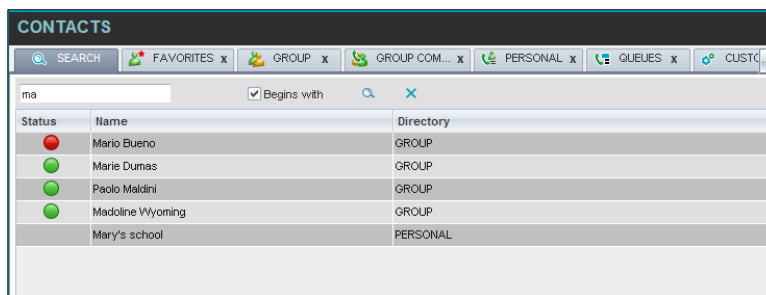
CONTACTS

SEARCH | FAVORITES x | GROUP x | GROUP COM... x | PERSONAL x | QUEUES x | CUSTO

ma

Begins with

| Status | Name | Directory |
|---|---|---|
| | Mario Bueno | GROUP |
| | Marie Dumas | GROUP |
| | Paolo Maldini | GROUP |
| | Madoline Wyoming | GROUP |
| | Mary's school | PERSONAL |